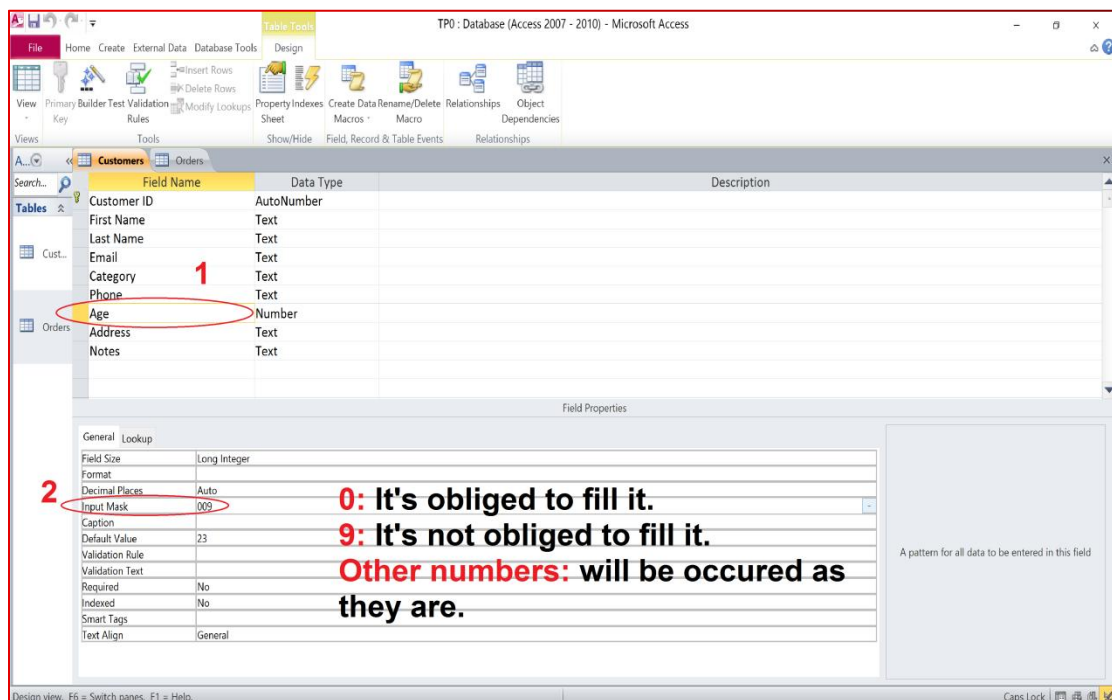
Table Tools

TP0 : Database (Access 2007 - 2010) - Microsoft Access

File Home Create External Data Database Tools Design

View Primary Key Builder Test Validation Rules Insert Rows Delete Rows Modify Lookups Property Sheet Indexes Create Data Macros Rename/Delete Macro Relationships Object Dependencies

Views Tools Show/Hide Field, Record & Table Events Relationships

A... Customers Orders

Search...

Tables

Cust...

Orders

| Field Name | Data Type | Description |
|---|---|---|
| Customer ID | AutoNumber | |
| First Name | Text | |
| Last Name | Text | |
| Email | Text | |
| Category | Text | |
| Phone | Text | |
| Age | Number | |
| Address | Text | |
| Notes | Text | |

1

Field Properties

General Lookup

| | |
|---|---|
| Field Size | Long Integer |
| Format | |
| Decimal Places | Auto |
| Input Mask | 009 |
| Caption | |
| Default Value | 23 |
| Validation Rule | |
| Validation Text | |
| Required | No |
| Indexed | No |
| Smart Tags | |
| Text Align | General |

2

0: It's obliged to fill it.
9: It's not obliged to fill it.
Other numbers: will be occured as they are.

A pattern for all data to be entered in this field

Design view. F6 = Switch panes. F1 = Help.

Caps Lock